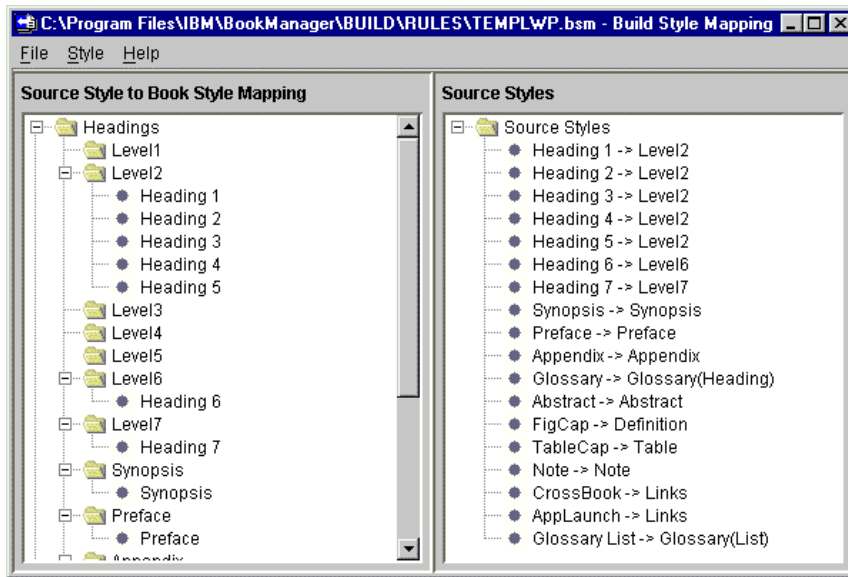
C:\Program Files\IBM\BookManager\BUILD\RULES\TEMPLWP.bsm - Build Style Mapping

File Style Help

Source Style to Book Style Mapping

Headings
Level1
Level2
Heading 1
Heading 2
Heading 3
Heading 4
Heading 5
Level3
Level4
Level5
Level6
Heading 6
Level7
Heading 7
Synopsis
Synopsis
Preface
Preface
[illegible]

Source Styles

Source Styles
Heading 1 -> Level2
Heading 2 -> Level2
Heading 3 -> Level2
Heading 4 -> Level2
Heading 5 -> Level2
Heading 6 -> Level6
Heading 7 -> Level7
Synopsis -> Synopsis
Preface -> Preface
Appendix -> Appendix
Glossary -> Glossary(Heading)
Abstract -> Abstract
FigCap -> Definition
TableCap -> Table
Note -> Note
CrossBook -> Links
AppLaunch -> Links
Glossary List -> Glossary(List)